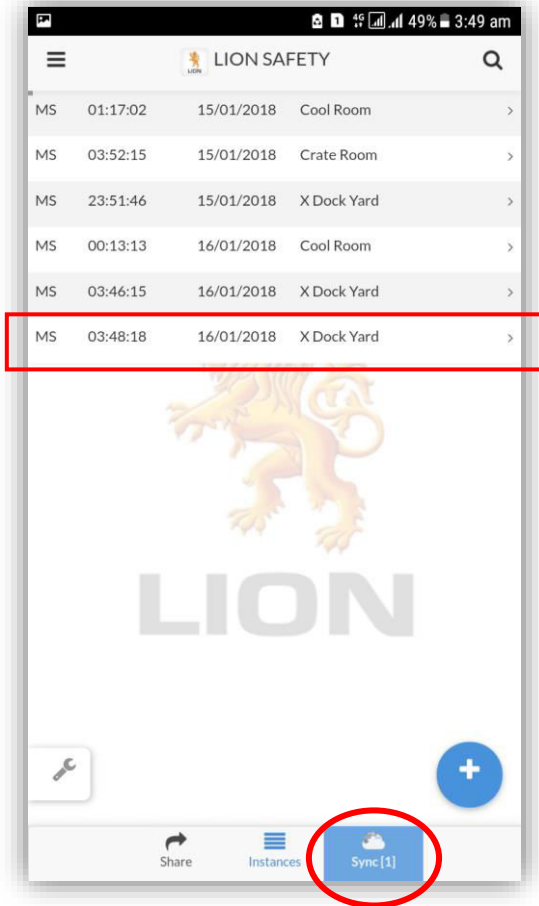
49% 3:49 am

LION SAFETY

| | | | | |
|---|---|---|---|---|
| MS | 01:17:02 | 15/01/2018 | Cool Room | > |
| MS | 03:52:15 | 15/01/2018 | Crate Room | > |
| MS | 23:51:46 | 15/01/2018 | X Dock Yard | > |
| MS | 00:13:13 | 16/01/2018 | Cool Room | > |
| MS | 03:46:15 | 16/01/2018 | X Dock Yard | > |
| MS | 03:48:18 | 16/01/2018 | X Dock Yard | > |

LION

Share Instances Sync [1]